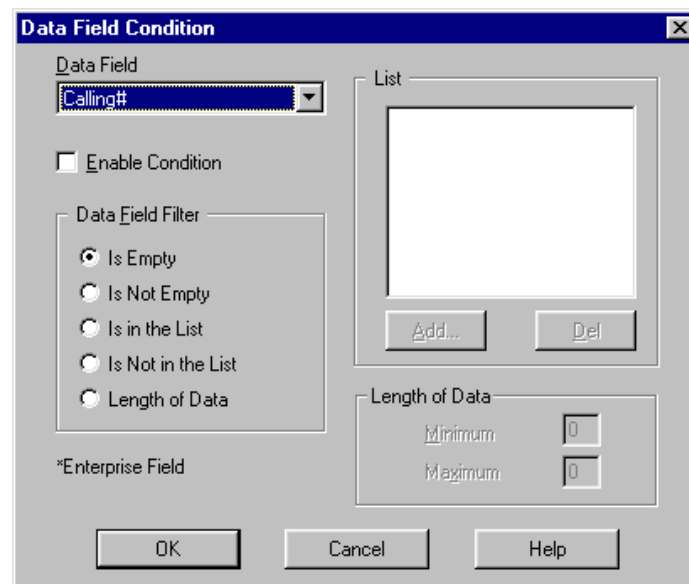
Data Field Condition

Data Field
Calling#

Enable Condition

Data Field Filter
Is Empty
Is Not Empty
Is in the List
Is Not in the List
Length of Data

*Enterprise Field

List
Add...
Del

Length of Data
Minimum 0
Maximum 0

OK
Cancel
Help